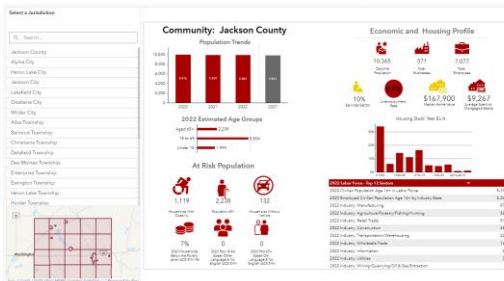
Select a Jurisdiction

Search...

Jackson County
Alpha City
Heron Lake City
Jackson City
Lakefield City
Okabena City
Wilder City
Alba Township
Belmont Township
Christiania Township
Delafield Township
Des Moines Township
Enterprise Township
Ewington Township
Heron Lake Township
Hunter Township

Community: Jackson County

Population Trends

10,000
8,000
6,000
4,000
2,000
0

2020 2021 2022 2023

2022 Estimated Age Groups

Aged 65+ 2,238
18 to 64 5,934
Under 18

At Risk Population

1,119 2,238 132

7% 0 0

Economic and Housing Profile

10,365 571 7,077

10% $167,900 $9,267

Housing Stock: Year Built

2022 Labor Force - Top 10 Sectors

2022 Civilian Population Age 16+ in Labor Force
2022 Employed Civilian Population Age 16+ by Industry Base
2022 Industry: Manufacturing
2022 Industry: Agriculture/Forestry/Fishing/Hunting
2022 Industry: Retail Trade
2022 Industry: Construction
2022 Industry: Transportation/Warehousing
2022 Industry: Wholesale Trade
2022 Industry: Information
2022 Industry: Utilities
2022 Industry: Mining/Quarrying/Oil & Gas Extraction